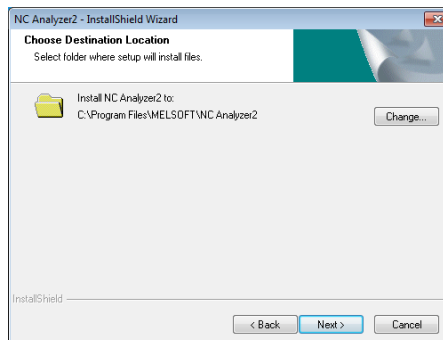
NC Analyzer2 - InstallShield Wizard

Choose Destination Location
Select folder where setup will install files.

Install NC Analyzer2 to:
C:\Program Files\MELSOFT\NC Analyzer2

Change...

InstallShield

< Back
Next >
Cancel